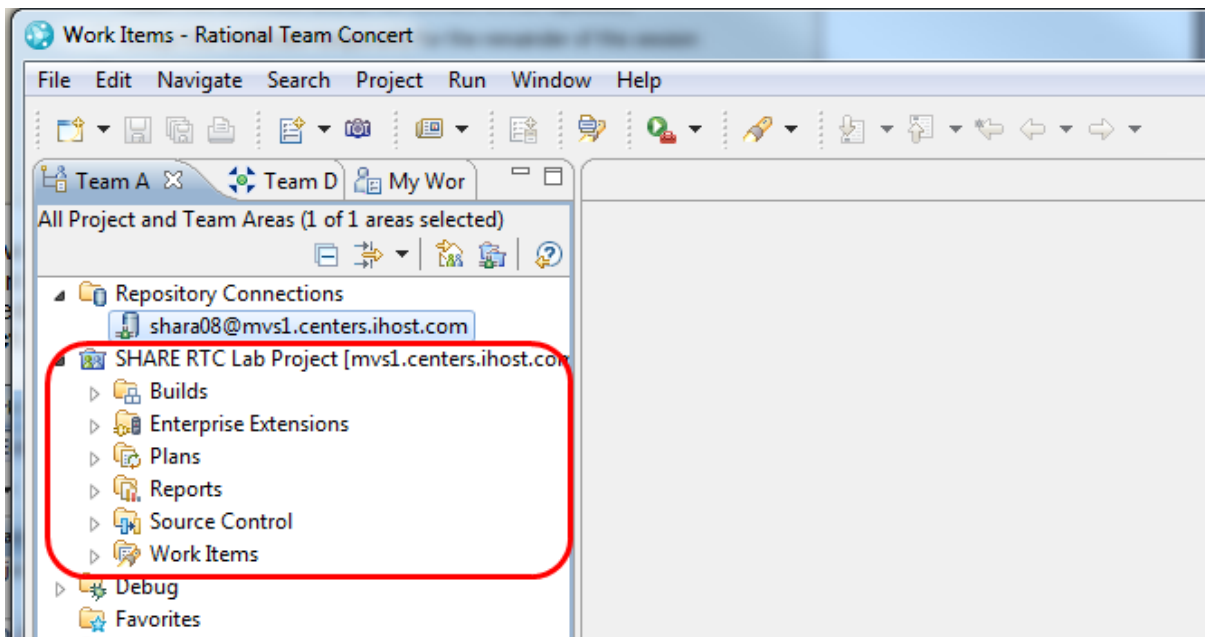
Work Items - Rational Team Concert

File Edit Navigate Search Project Run Window Help

Team A Team D My Wor

All Project and Team Areas (1 of 1 areas selected)

Repository Connections
shara08@mvs1.centers.ihost.com
SHARE RTC Lab Project [mvs1.centers.ihost.co
Builds
Enterprise Extensions
Plans
Reports
Source Control
Work Items
Debug
Favorites